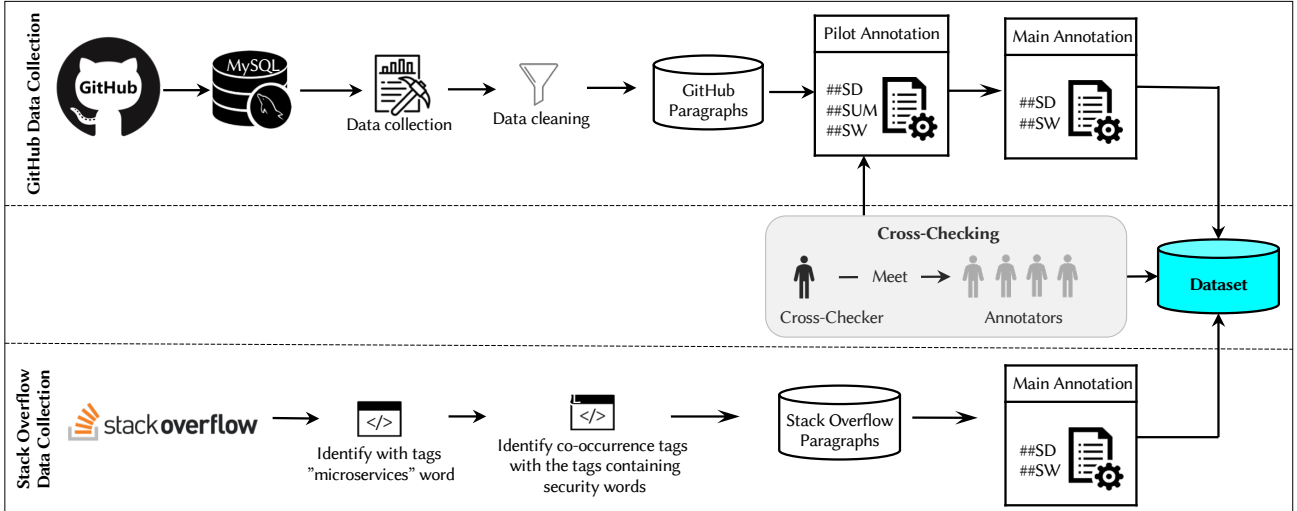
GitHub Data Collection

GitHub

MySQL

Data collection

Data cleaning

GitHub Paragraphs

Pilot Annotation

##SD
##SUM
##SW

Main Annotation

##SD
##SW

Cross-Checking

Meet

Cross-Checker

Annotators

Dataset

Stack Overflow Data Collection

stackoverflow

</>

Identify with tags "microservices" word

</>

Identify co-occurrence tags with the tags containing security words

Stack Overflow Paragraphs

Main Annotation

##SD
##SW